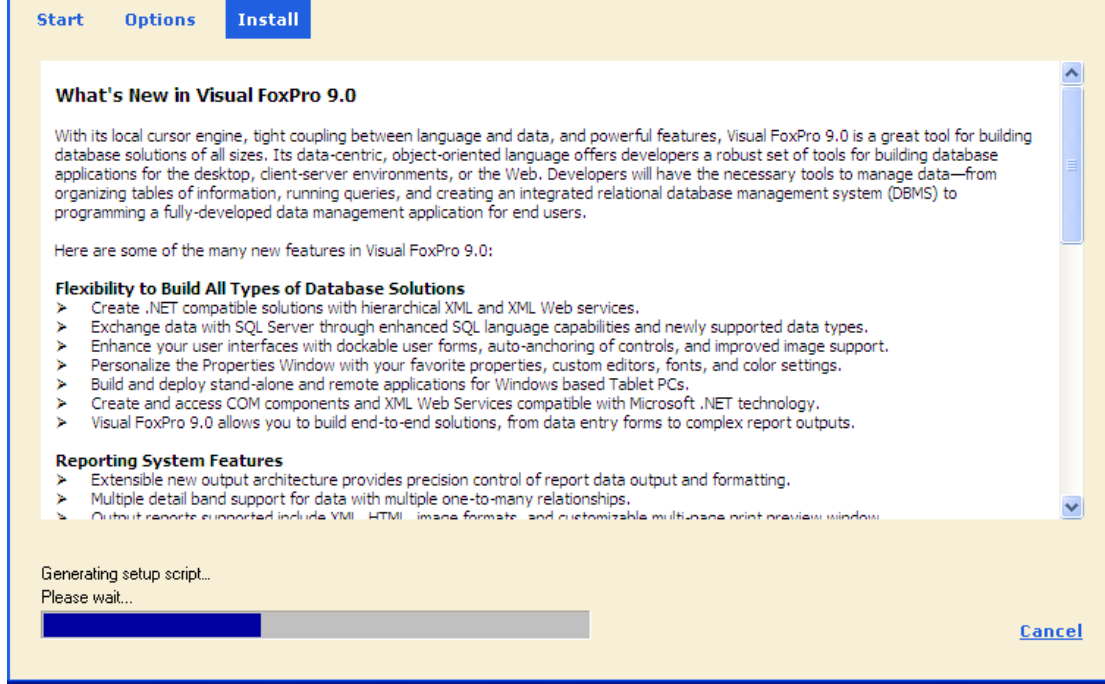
Start Options Install

What's New in Visual FoxPro 9.0

With its local cursor engine, tight coupling between language and data, and powerful features, Visual FoxPro 9.0 is a great tool for building database solutions of all sizes. Its data-centric, object-oriented language offers developers a robust set of tools for building database applications for the desktop, client-server environments, or the Web. Developers will have the necessary tools to manage data—from organizing tables of information, running queries, and creating an integrated relational database management system (DBMS) to programming a fully-developed data management application for end users.

Here are some of the many new features in Visual FoxPro 9.0:

Flexibility to Build All Types of Database Solutions
➤ Create .NET compatible solutions with hierarchical XML and XML Web services.
➤ Exchange data with SQL Server through enhanced SQL language capabilities and newly supported data types.
➤ Enhance your user interfaces with dockable user forms, auto-anchoring of controls, and improved image support.
➤ Personalize the Properties Window with your favorite properties, custom editors, fonts, and color settings.
➤ Build and deploy stand-alone and remote applications for Windows based Tablet PCs.
➤ Create and access COM components and XML Web Services compatible with Microsoft .NET technology.
➤ Visual FoxPro 9.0 allows you to build end-to-end solutions, from data entry forms to complex report outputs.

Reporting System Features
➤ Extensible new output architecture provides precision control of report data output and formatting.
➤ Multiple detail band support for data with multiple one-to-many relationships.
➤ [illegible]

Generating setup script...
Please wait...

Cancel